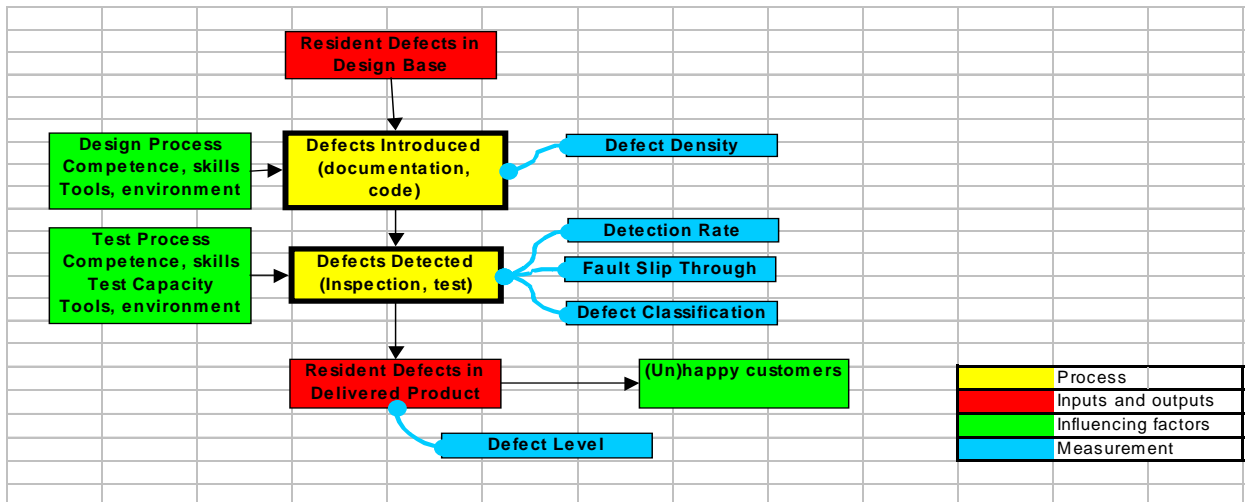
Resident Defects in Design Base

Design Process
Competence, skills
Tools, environment

Defects Introduced (documentation, code)

Defect Density

Test Process
Competence, skills
Test Capacity
Tools, environment

Defects Detected (Inspection, test)

Detection Rate

Fault Slip Through

Defect Classification

Resident Defects in Delivered Product

(Un)happy customers

Defect Level

| | |
|---|---|
| | Process |
| | Inputs and outputs |
| | Influencing factors |
| | Measurement |